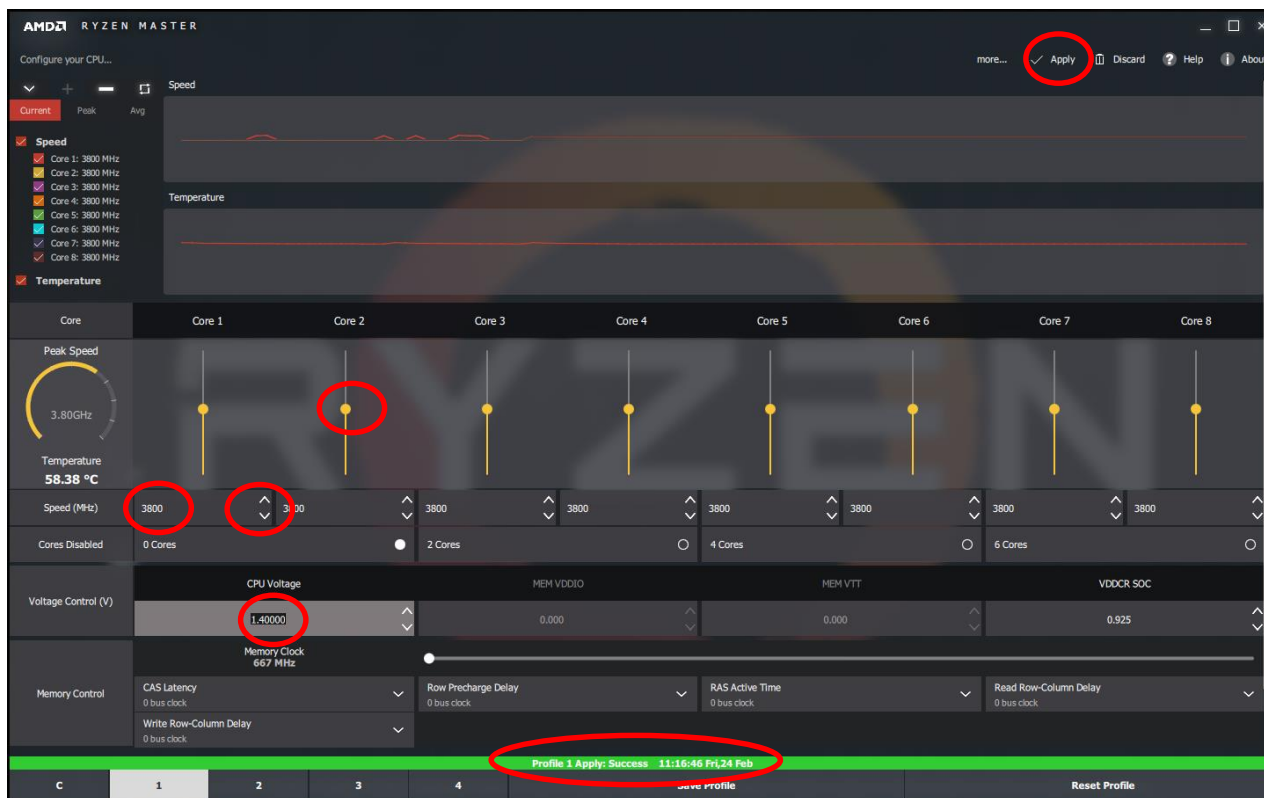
AMD RYZEN MASTER

Configure your CPU...

more... Apply Discard Help About

Current Peak Avg

Speed

Speed
Core 1: 3800 MHz
Core 2: 3800 MHz
Core 3: 3800 MHz
Core 4: 3800 MHz
Core 5: 3800 MHz
Core 6: 3800 MHz
Core 7: 3800 MHz
Core 8: 3800 MHz

Temperature

Temperature

| Core | Core 1 | Core 2 | Core 3 | Core 4 | Core 5 | Core 6 | Core 7 | Core 8 |
|---|---|---|---|---|---|---|---|---|

Peak Speed
3.80GHz
Temperature
58.38 °C

| Speed (MHz) | 3800 | 3800 | 3800 | 3800 | 3800 | 3800 | 3800 | 3800 |
|---|---|---|---|---|---|---|---|---|
| Cores Disabled | 0 Cores | | 2 Cores | | 4 Cores | | 6 Cores | |

Voltage Control (V)
CPU Voltage 1.40000
MEM VDDIO 0.000
MEM VTT 0.000
VDDCR SOC 0.925

Memory Control
Memory Clock
667 MHz
CAS Latency
0 bus clock
Row Precharge Delay
0 bus clock
RAS Active Time
0 bus clock
Read Row-Column Delay
0 bus clock
Write Row-Column Delay
0 bus clock

Profile 1 Apply: Success 11:16:46 Fri,24 Feb

C 1 2 3 4 Save Profile Reset Profile